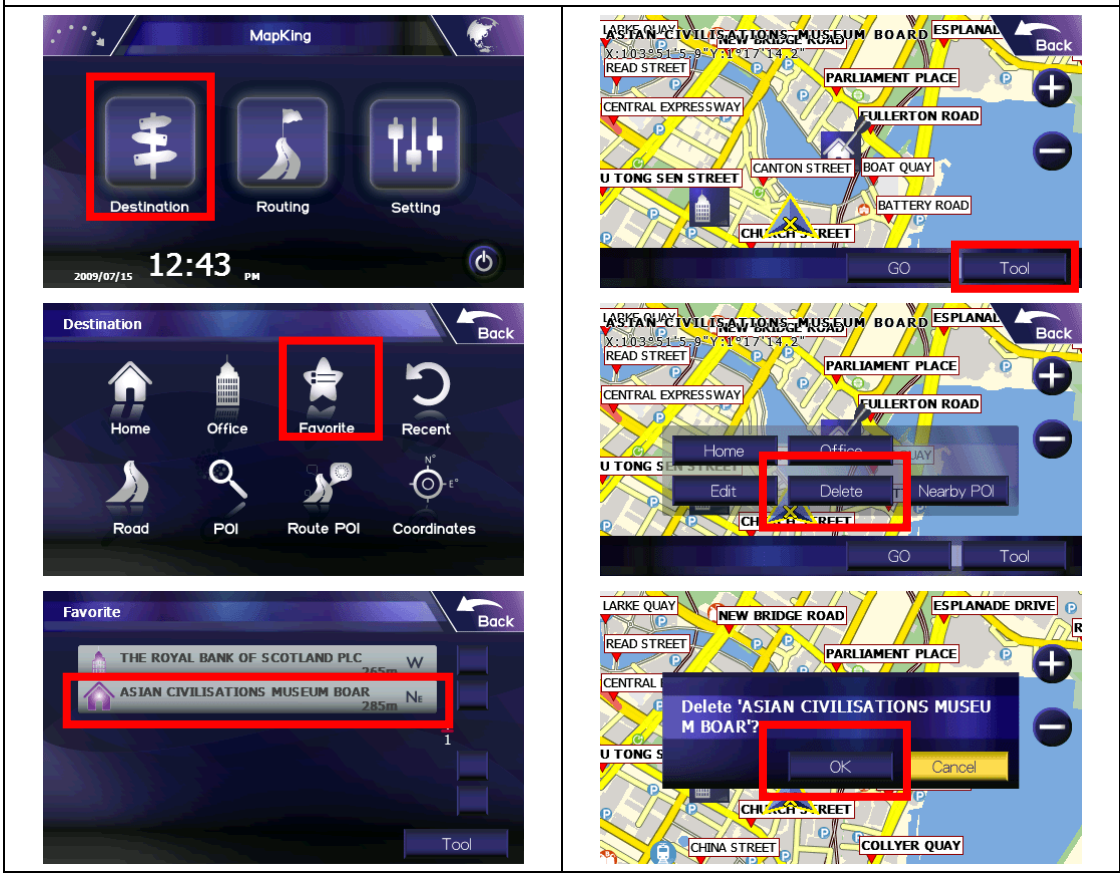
| | |
|---|---|
| MapKing<br>Destination<br>Routing<br>Setting<br>2009/07/15 12:43 PM | ASIAN CIVILISATIONS MUSEUM BOARD<br>X:103°51'5.9" Y:1°17'14.2"<br>LARKE QUAY<br>NEW BRIDGE ROAD<br>ESPLANAL<br>Back<br>READ STREET<br>PARLIAMENT PLACE<br>CENTRAL EXPRESSWAY<br>FULLERTON ROAD<br>CANTON STREET<br>BOAT QUAY<br>U TONG SEN STREET<br>BATTERY ROAD<br>CHURCH STREET<br>GO<br>Tool |
| Destination<br>Back<br>Home<br>Office<br>Favorite<br>Recent<br>Road<br>POI<br>Route POI<br>Coordinates | ASIAN CIVILISATIONS MUSEUM BOARD<br>X:103°51'5.9" Y:1°17'14.2"<br>LARKE QUAY<br>NEW BRIDGE ROAD<br>ESPLANAL<br>Back<br>READ STREET<br>PARLIAMENT PLACE<br>CENTRAL EXPRESSWAY<br>FULLERTON ROAD<br>Home<br>Office<br>U TONG SEN STREET<br>Edit<br>Delete<br>Nearby POI<br>CHURCH STREET<br>GO<br>Tool |
| Favorite<br>Back<br>THE ROYAL BANK OF SCOTLAND PLC 265m W<br>ASIAN CIVILISATIONS MUSEUM BOAR 285m NE<br>1<br>Tool | LARKE QUAY<br>NEW BRIDGE ROAD<br>ESPLANADE DRIVE<br>READ STREET<br>PARLIAMENT PLACE<br>CENTRAL<br>Delete 'ASIAN CIVILISATIONS MUSEU M BOAR'?<br>U TONG S<br>OK<br>Cancel<br>CHURCH STREET<br>CHINA STREET<br>COLLYER QUAY |